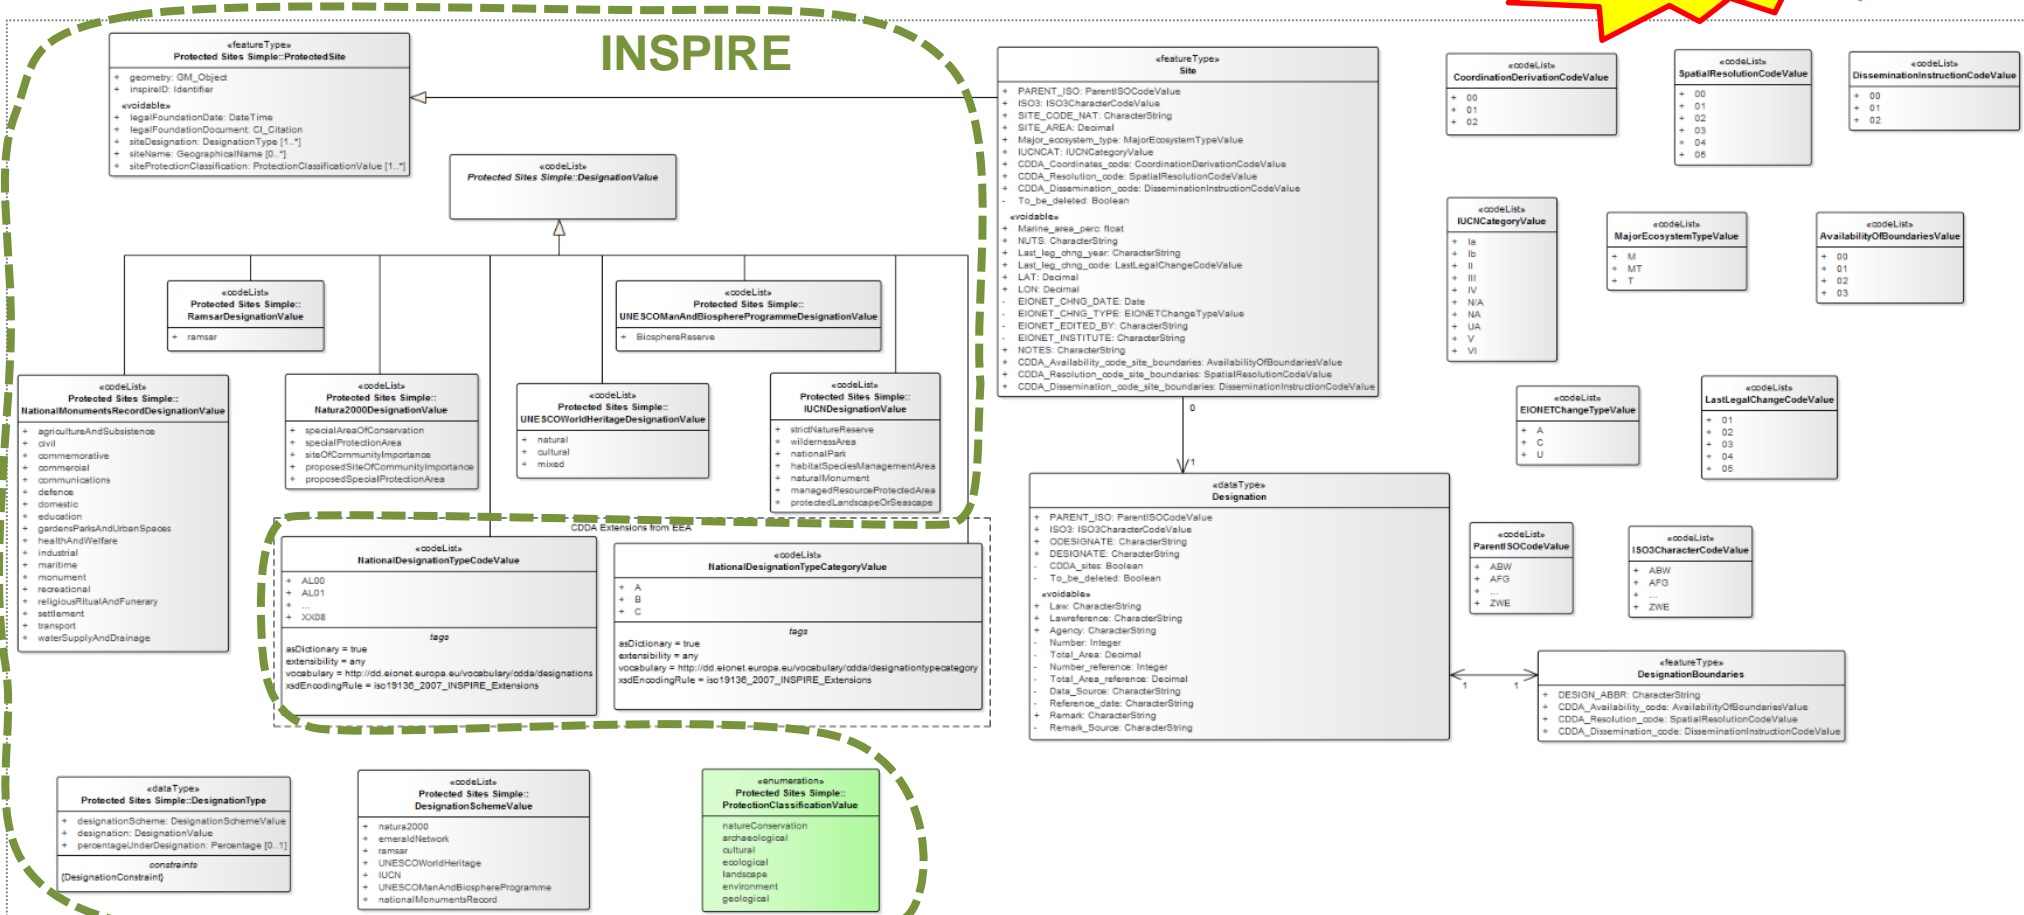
INSPIRE

«featureType»
Protected Sites Simple::ProtectedSite

+ geometry: GM_Object
+ inspireID: Identifier
«voidable»
+ legalFoundationDate: DateTime
+ legalFoundationDocument: CI_Citation
+ siteDesignation: DesignationType [1..*]
+ siteName: GeographicalName [0..*]
+ siteProtectionClassification: ProtectionClassificationValue [1..*]

«codeList»
Protected Sites Simple::DesignationValue

«codeList»
Protected Sites Simple::
RamsarDesignationValue
+ ramsar

«codeList»
Protected Sites Simple::
UNESCOManAndBiosphereProgrammeDesignationValue
+ BiosphereReserve

«codeList»
Protected Sites Simple::
NationalMonumentsRecordDesignationValue
+ agricultureAndSubsistence
+ civil
+ commemorative
+ commercial
+ communications
+ defence
+ domestic
+ education
+ gardensParksAndUrbanSpaces
+ healthAndWelfare
+ industrial
+ maritime
+ monument
+ recreational
+ religiousRitualAndFunerary
+ settlement
+ transport
+ waterSupplyAndDrainage

«codeList»
Protected Sites Simple::
Natura2000DesignationValue
+ specialAreaOfConservation
+ specialProtectionArea
+ siteOfCommunityImportance
+ proposedSiteOfCommunityImportance
+ proposedSpecialProtectionArea

«codeList»
Protected Sites Simple::
UNESCOWorldHeritageDesignationValue
+ natural
+ cultural
+ mixed

«codeList»
Protected Sites Simple::
IUCNDesignationValue
+ strictNatureReserve
+ wildernessArea
+ nationalPark
+ habitatSpeciesManagementArea
+ naturalMonument
+ managedResourceProtectedArea
+ protectedLandscapeOrSeascape

CDDA Extensions from EEA

«codeList»
NationalDesignationTypeCodeValue
+ AL00
+ AL01
+ ...
+ XX08
tags
asDictionary = true
extensibility = any
vocabulary = http://dd.eionet.europa.eu/vocabulary/cdda/designations
xsdEncodingRule = iso19136_2007_INSPIRE_Extensions

«codeList»
NationalDesignationTypeCategoryValue
+ A
+ B
+ C
tags
asDictionary = true
extensibility = any
vocabulary = http://dd.eionet.europa.eu/vocabulary/cdda/designationtypecategory
xsdEncodingRule = iso19136_2007_INSPIRE_Extensions

«dataType»
Protected Sites Simple::DesignationType
+ designationScheme: DesignationSchemeValue
+ designation: DesignationValue
+ percentageUnderDesignation: Percentage [0..1]
constraints
{DesignationConstraint}

«codeList»
Protected Sites Simple::
DesignationSchemeValue
+ natura2000
+ emeraldNetwork
+ ramsar
+ UNESCOWorldHeritage
+ IUCN
+ UNESCOManAndBiosphereProgramme
+ nationalMonumentsRecord

«enumeration»
Protected Sites Simple::
ProtectionClassificationValue
natureConservation
archaeological
cultural
ecological
landscape
environment
geological

«featureType»
Site
+ PARENT_ISO: ParentISOCodeValue
+ ISO3: ISO3CharacterCodeValue
+ SITE_CODE_NAT: CharacterString
+ SITE_AREA: Decimal
+ Major_ecosystem_type: MajorEcosystemTypeValue
+ IUCNCAT: IUCNCategoryValue
+ CDDA_Coordinates_code: CoordinationDerivationCodeValue
+ CDDA_Resolution_code: SpatialResolutionCodeValue
+ CDDA_Dissemination_code: DisseminationInstructionCodeValue
- To_be_deleted: Boolean
«voidable»
+ Marine_area_perc: float
+ NUTS: CharacterString
+ Last_leg_chng_year: CharacterString
+ Last_leg_chng_code: LastLegalChangeCodeValue
+ LAT: Decimal
+ LON: Decimal
- EIONET_CHNG_DATE: Date
- EIONET_CHNG_TYPE: EIONETChangeTypeValue
- EIONET_EDITED_BY: CharacterString
- EIONET_INSTITUTE: CharacterString
- NOTES: CharacterString
+ CDDA_Availability_code_site_boundaries: AvailabilityOfBoundariesValue
+ CDDA_Resolution_code_site_boundaries: SpatialResolutionCodeValue
+ CDDA_Dissemination_code_site_boundaries: DisseminationInstructionCodeValue

0
1

«dataType»
Designation
+ PARENT_ISO: ParentISOCodeValue
+ ISO3: ISO3CharacterCodeValue
+ ODESIGNATE: CharacterString
+ DESIGNATE: CharacterString
- CDDA_sites: Boolean
- To_be_deleted: Boolean
«voidable»
+ Law: CharacterString
+ Lawreference: CharacterString
+ Agency: CharacterString
- Number: Integer
- Total_Area: Decimal
- Number_reference: Integer
- Total_Area_reference: Decimal
- Data_Source: CharacterString
- Reference_date: CharacterString
+ Remark: CharacterString
+ Remark_Source: CharacterString

1
1

«featureType»
DesignationBoundaries
+ DESIGN_ABBR: CharacterString
+ CDDA_Availability_code: AvailabilityOfBoundariesValue
+ CDDA_Resolution_code: SpatialResolutionCodeValue
+ CDDA_Dissemination_code: DisseminationInstructionCodeValue

«codeList»
CoordinationDerivationCodeValue
+ 00
+ 01
+ 02

«codeList»
SpatialResolutionCodeValue
+ 00
+ 01
+ 02
+ 03
+ 04
+ 05

«codeList»
DisseminationInstructionCodeValue
+ 00
+ 01
+ 02

«codeList»
IUCNCategoryValue
+ Ia
+ Ib
+ II
+ III
+ IV
+ N/A
+ NA
+ UA
+ V
+ VI

«codeList»
MajorEcosystemTypeValue
+ M
+ MT
+ T

«codeList»
AvailabilityOfBoundariesValue
+ 00
+ 01
+ 02
+ 03

«codeList»
EIONETChangeTypeValue
+ A
+ C
+ U

«codeList»
LastLegalChangeCodeValue
+ 01
+ 02
+ 03
+ 04
+ 05

«codeList»
ParentISOCodeValue
+ ABW
+ AFG
+ ...
+ ZWE

«codeList»
ISO3CharacterCodeValue
+ ABW
+ AFG
+ ...
+ ZWE